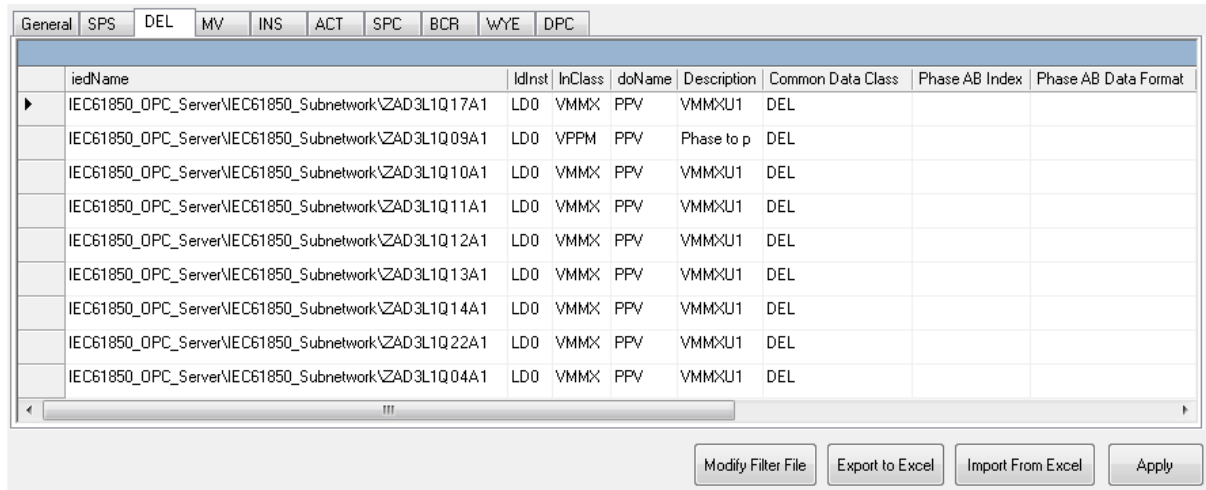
General SPS DEL MV INS ACT SPC BCR WYE DPC

| | iedName | ldInst | lnClass | doName | Description | Common Data Class | Phase AB Index | Phase AB Data Format |
|---|---|---|---|---|---|---|---|---|
| ▶ | IEC61850_OPC_Server\IEC61850_Subnetwork\ZAD3L1Q17A1 | LD0 | VMMX | PPV | VMMXU1 | DEL | | |
| | IEC61850_OPC_Server\IEC61850_Subnetwork\ZAD3L1Q09A1 | LD0 | VPPM | PPV | Phase to p | DEL | | |
| | IEC61850_OPC_Server\IEC61850_Subnetwork\ZAD3L1Q10A1 | LD0 | VMMX | PPV | VMMXU1 | DEL | | |
| | IEC61850_OPC_Server\IEC61850_Subnetwork\ZAD3L1Q11A1 | LD0 | VMMX | PPV | VMMXU1 | DEL | | |
| | IEC61850_OPC_Server\IEC61850_Subnetwork\ZAD3L1Q12A1 | LD0 | VMMX | PPV | VMMXU1 | DEL | | |
| | IEC61850_OPC_Server\IEC61850_Subnetwork\ZAD3L1Q13A1 | LD0 | VMMX | PPV | VMMXU1 | DEL | | |
| | IEC61850_OPC_Server\IEC61850_Subnetwork\ZAD3L1Q14A1 | LD0 | VMMX | PPV | VMMXU1 | DEL | | |
| | IEC61850_OPC_Server\IEC61850_Subnetwork\ZAD3L1Q22A1 | LD0 | VMMX | PPV | VMMXU1 | DEL | | |
| | IEC61850_OPC_Server\IEC61850_Subnetwork\ZAD3L1Q04A1 | LD0 | VMMX | PPV | VMMXU1 | DEL | | |

Modify Filter File Export to Excel Import From Excel Apply